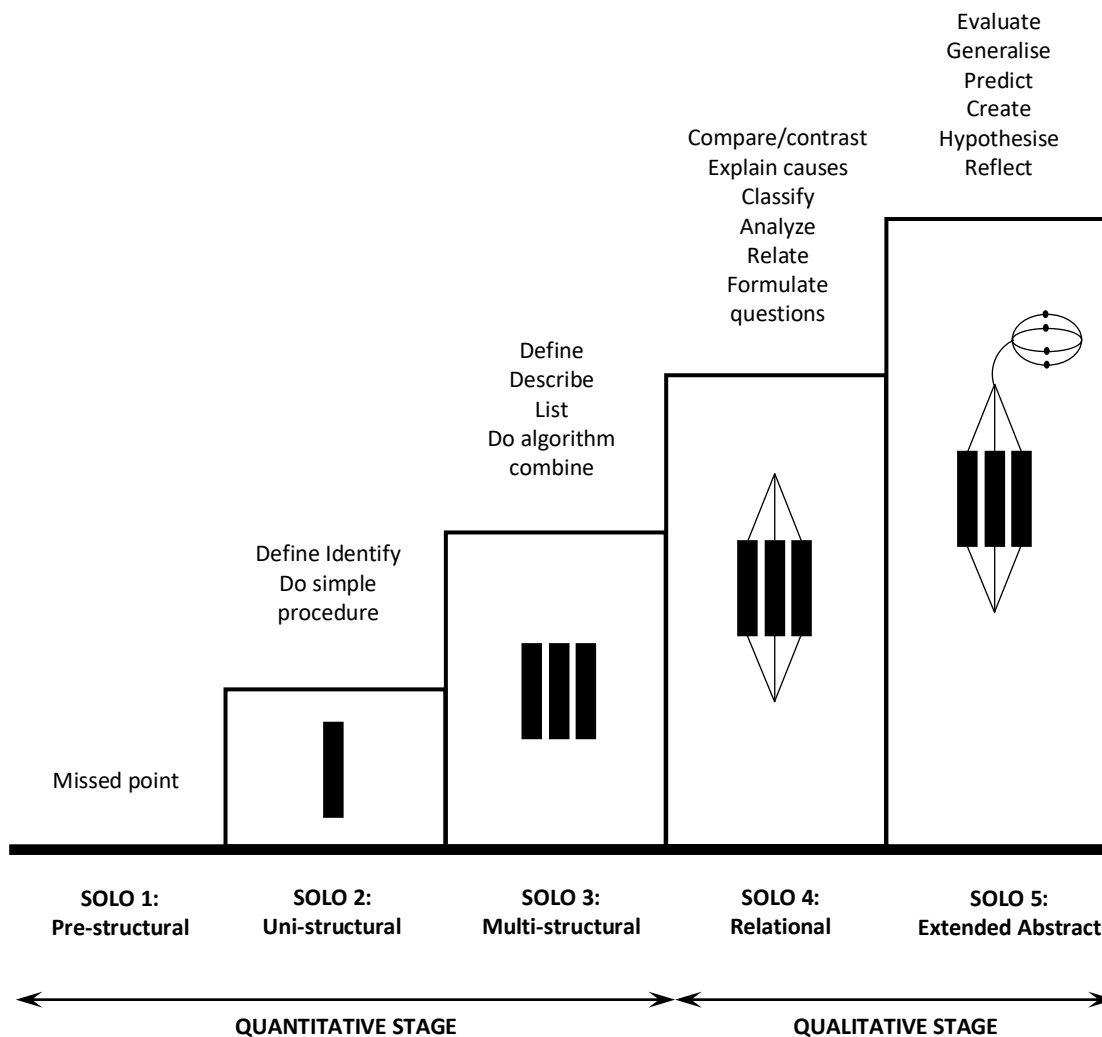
Evaluate
Generalise
Predict
Create
Hypothesise
Reflect

Compare/contrast
Explain causes
Classify
Analyze
Relate
Formulate
questions

Define
Describe
List
Do algorithm
combine

Define Identify
Do simple
procedure

Missed point

**SOLO 1:**
**Pre-structural**

**SOLO 2:**
**Uni-structural**

**SOLO 3:**
**Multi-structural**

**SOLO 4:**
**Relational**

**SOLO 5:**
**Extended Abstract**

**QUANTITATIVE STAGE**

**QUALITATIVE STAGE**